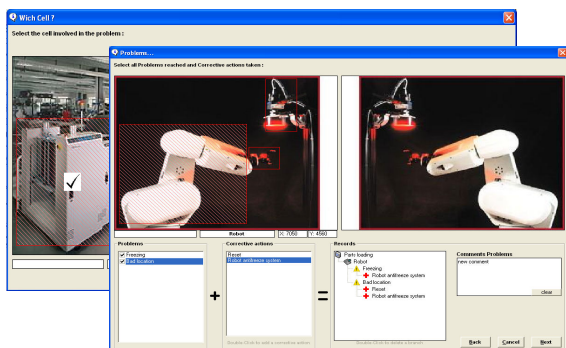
Wich Cell ?

Select the cell involved in the problem :

Problems...

Select all Problems reached and Corrective actions taken :

Robot

X : 7050

Y : 4560

Problems

Freezing

Bad location

+

Corrective actions

Reset

Robot antifreeze system

Double Click to add a corrective action

=

Records

Parts loading

Robot

Freezing

Robot antifreeze system

Bad location

Reset

Robot antifreeze system

Double Click to delete a record

Comments Problems

new comment

clear

Back

Cancel

Next